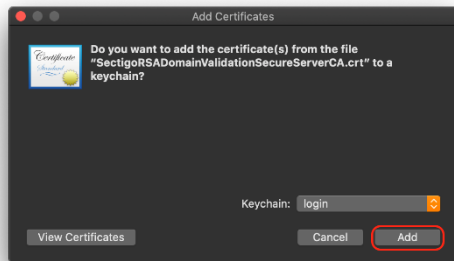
Add Certificates

Certificate
Standard

Do you want to add the certificate(s) from the file "SectigoRSADomainValidationSecureServerCA.crt" to a keychain?

Keychain: login

View Certificates

Cancel

Add